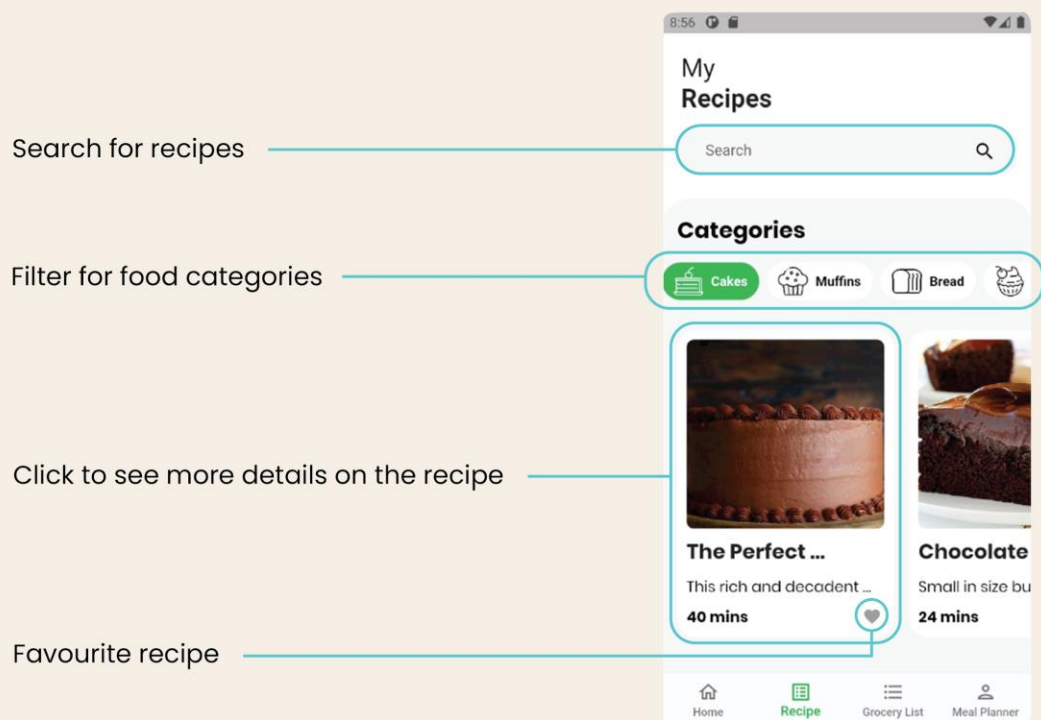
Search for recipes

Filter for food categories

Click to see more details on the recipe

Favourite recipe

8:56

My
Recipes

Search

Categories

Cakes
Muffins
Bread

The Perfect ...
This rich and decadent ...
40 mins

Chocolate
Small in size bu
24 mins

Home
Recipe
Grocery List
Meal Planner